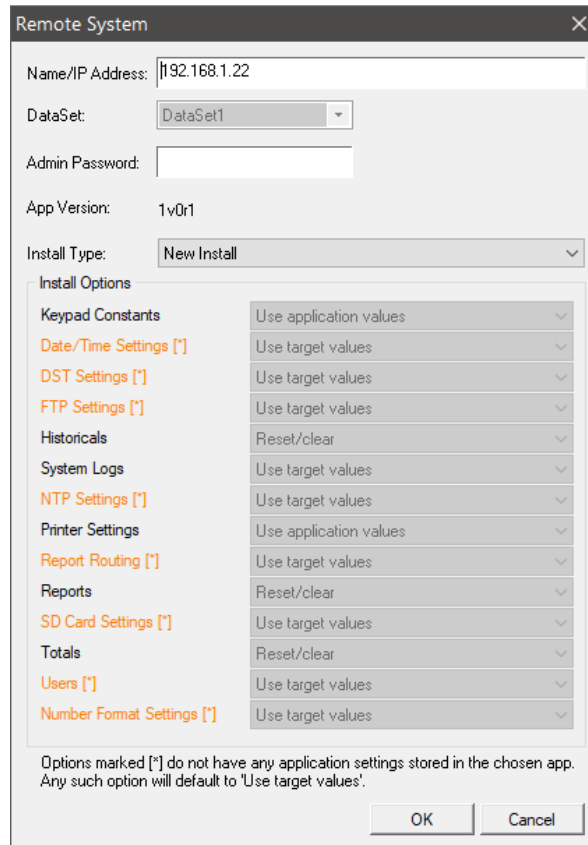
Remote System

Name/IP Address: 192.168.1.22

DataSet: DataSet1

Admin Password:

App Version: 1v0r1

Install Type: New Install

Install Options

| | |
|---|---|
| Keypad Constants | Use application values |
| Date/Time Settings [*] | Use target values |
| DST Settings [*] | Use target values |
| FTP Settings [*] | Use target values |
| Historicals | Reset/clear |
| System Logs | Use target values |
| NTP Settings [*] | Use target values |
| Printer Settings | Use application values |
| Report Routing [*] | Use target values |
| Reports | Reset/clear |
| SD Card Settings [*] | Use target values |
| Totals | Reset/clear |
| Users [*] | Use target values |
| Number Format Settings [*] | Use target values |

Options marked [*] do not have any application settings stored in the chosen app. Any such option will default to 'Use target values'.

OK Cancel